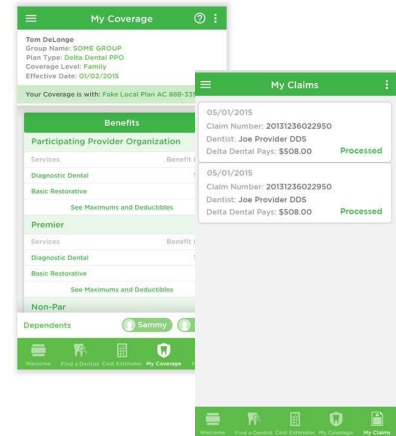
My Coverage

Tom DeLonge
Group Name: SOME GROUP
Plan Type: Delta Dental PPO
Coverage Level: Family
Effective Date: 01/02/2015

Your Coverage is with: Fake Local Plan AC 888-33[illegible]

Benefits

Participating Provider Organization

| Services | Benefit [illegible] |
|---|---|
| Diagnostic Dental | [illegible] |
| Basic Restorative | |

See Maximums and Deductibles

Premier

| Services | Benefit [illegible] |
|---|---|
| Diagnostic Dental | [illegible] |
| Basic Restorative | |

See Maximums and Deductibles

Non-Par

Dependents
Sammy

Welcome Find a Dentist Cost Estimator My Coverage

My Claims

05/01/2015
Claim Number: 20131236022950
Dentist: Joe Provider DDS
Delta Dental Pays: $508.00
Processed

05/01/2015
Claim Number: 20131236022950
Dentist: Joe Provider DDS
Delta Dental Pays: $508.00
Processed

Welcome Find a Dentist Cost Estimator My Coverage My Claims